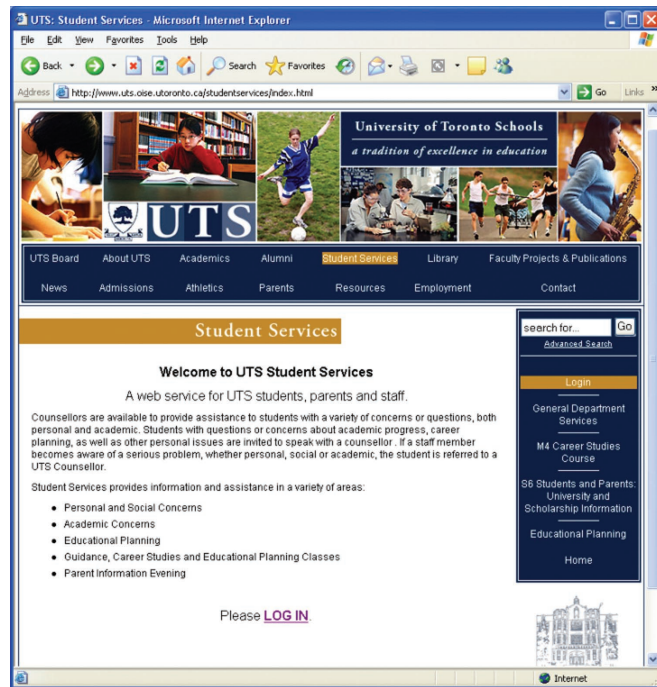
UTS: Student Services - Microsoft Internet Explorer

File Edit View Favorites Tools Help

Back Search Favorites

Address http://www.uts.oise.utoronto.ca/studentservices/index.html Go Links

University of Toronto Schools
a tradition of excellence in education

UTS

UTS Board About UTS Academics Alumni Student Services Library Faculty Projects & Publications
News Admissions Athletics Parents Resources Employment Contact

Student Services

Welcome to UTS Student Services

A web service for UTS students, parents and staff.

Counsellors are available to provide assistance to students with a variety of concerns or questions, both personal and academic. Students with questions or concerns about academic progress, career planning, as well as other personal issues are invited to speak with a counsellor . If a staff member becomes aware of a serious problem, whether personal, social or academic, the student is referred to a UTS Counsellor.

Student Services provides information and assistance in a variety of areas:

- Personal and Social Concerns
- Academic Concerns
- Educational Planning
- Guidance, Career Studies and Educational Planning Classes
- Parent Information Evening

Please LOG IN.

search for... Go
Advanced Search

Login

General Department Services

M4 Career Studies Course

S6 Students and Parents: University and Scholarship Information

Educational Planning

Home

Internet